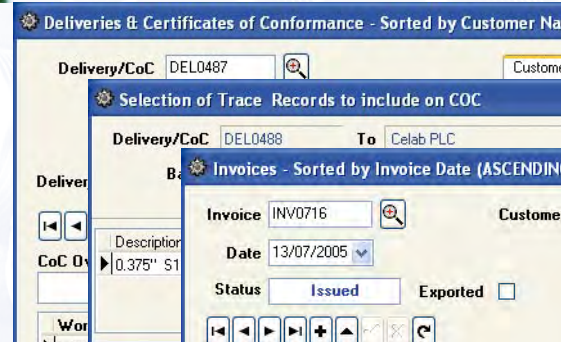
Deliveries & Certificates of Conformance - Sorted by Customer Na

Delivery/CoC DEL0487

Custome

Selection of Trace Records to include on COC

Delivery/CoC DEL0488 To Celab PLC

Ba

Deliver

Invoices - Sorted by Invoice Date (ASCENDIN

Invoice INV0716

Custome

Date 13/07/2005

Description

0.375" S1

CoC Ov

Status Issued

Exported

Wor